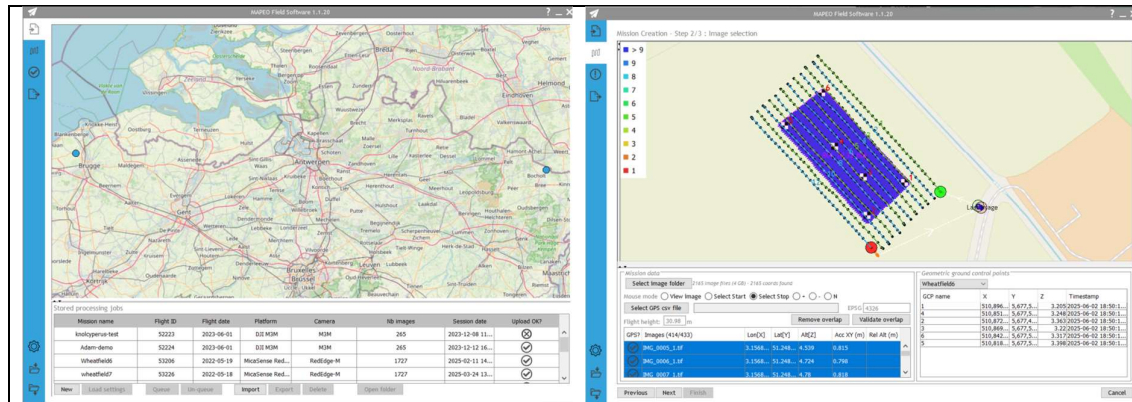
MAPEO Field Software 1.1.20

Noord-Brabant
Breda
Tilburg
Helmond
Eindhoven
Brugge
Antwerpen
Gent
Brussel
Bruxelles
Hasselt
Maastricht
Bocholt

Stored processing Jobs

| Mission name | Flight ID | Flight date | Platform | Camera | Nb images | Session date | Upload Ok? |
|---|---|---|---|---|---|---|---|
| knolcyperus-test | 52223 | 2023-06-01 | DJI M3M | M3M | 265 | 2023-12-08 11... | |
| Adam-demo | 52224 | 2023-06-01 | DJI M3M | M3M | 265 | 2023-12-12 16... | |
| Wheatfield6 | 53206 | 2022-05-19 | MicaSense Red... | RedEdge-M | 1727 | 2025-02-11 14... | |
| wheatfield7 | 53226 | 2022-05-18 | MicaSense Red... | RedEdge-M | 1727 | 2025-03-24 13... | |

New Load settings Queue Un-queue Import Export Delete Open folder

MAPEO Field Software 1.1.20

Mission Creation - Step 2/3 : Image selection

> 9
9
8
7
6
5
4
3
2
1

Landing

Mission data
Select image folder
Mouse mode ○ View image ○ Select Start ● Select Stop ○ + ○ - ○ M
Select GPS csv file
EPSG 4326
Flight height: 30.00 m
Remove overlap
Validate overlap

| GPS? | Images (414/433) | Lon[X] | Lat[Y] | Alt[Z] | Acc XY (m) | Rel Alt (m) |
|---|---|---|---|---|---|---|
| | IMG_0005_1.tif | 3.1568... | 51.248... | 4.539 | 0.815 | |
| | IMG_0006_1.tif | 3.1568... | 51.248... | 4.724 | 0.798 | |
| | IMG_0007_1.tif | 3.1568... | 51.248... | 4.78 | 0.818 | |

Geometric ground control points
Wheatfields

| GCP name | X | Y | Z | Timestamp |
|---|---|---|---|---|
| 1 | 510,896... | 5,677,5... | 3.205 | 2025-06-02 18:50:1... |
| 2 | 510,851... | 5,677,5... | 3.248 | 2025-06-02 18:50:1... |
| 3 | 510,872... | 5,677,4... | 3.363 | 2025-06-02 18:50:1... |
| 4 | 510,869... | 5,677,5... | 3.22 | 2025-06-02 18:50:1... |
| 5 | 510,842... | 5,677,5... | 3.317 | 2025-06-02 18:50:1... |
| 6 | 510,818... | 5,677,5... | 3.398 | 2025-06-02 18:50:1... |

Previous Next Finish
Cancel